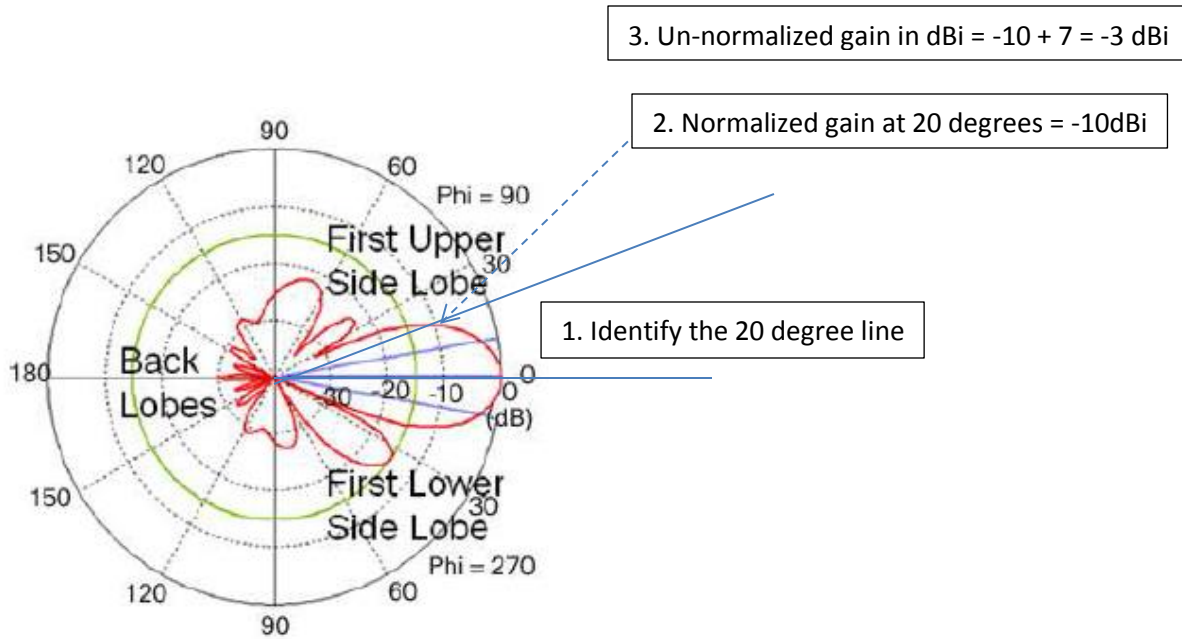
3. Un-normalized gain in dBi = -10 + 7 = -3 dBi

2. Normalized gain at 20 degrees = -10dBi

1. Identify the 20 degree line

90
120
60
Phi = 90
150
30
First Upper Side Lobe
180
Back Lobes
-30
-20
-10
0
0
(dB)
150
30
First Lower Side Lobe
Phi = 270
120
60
90